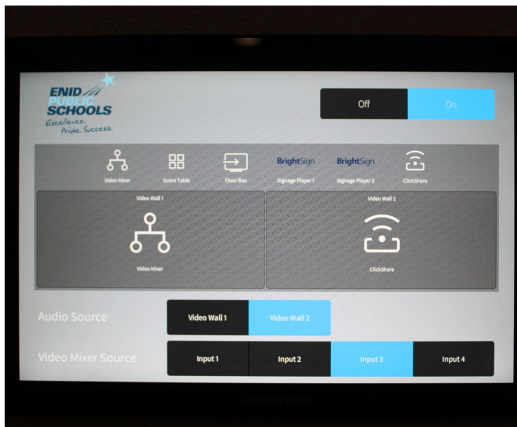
ENID PUBLIC SCHOOLS
Excellence. Pride. Success.

Off
On

Video Mixer
Score Table
Floor Box
BrightSign
Signage Player 1
BrightSign
Signage Player 2
ClickShare

Video Wall 1
Video Mixer

Video Wall 2
ClickShare

Audio Source
Video Wall 1
Video Wall 2

Video Mixer Source
Input 1
Input 2
Input 3
Input 4

CRESTRON